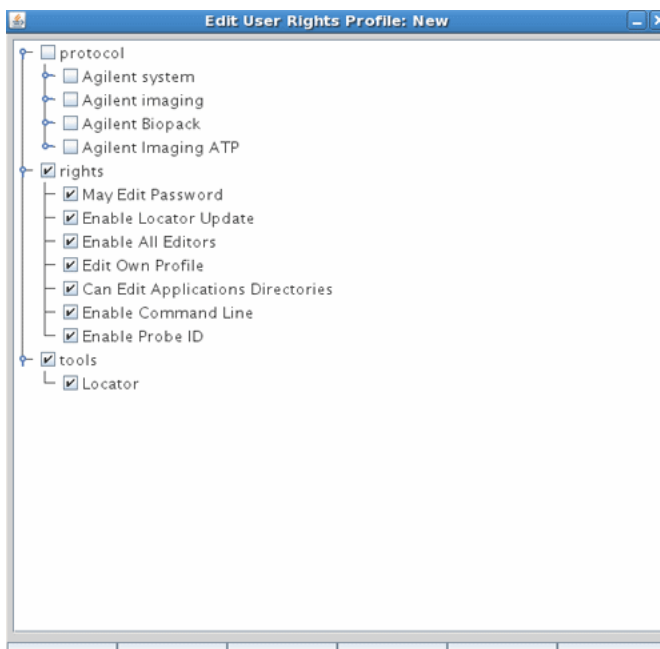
Edit User Rights Profile: New

protocol
Agilent system
Agilent imaging
Agilent Biopack
Agilent Imaging ATP
rights
May Edit Password
Enable Locator Update
Enable All Editors
Edit Own Profile
Can Edit Applications Directories
Enable Command Line
Enable Probe ID
tools
Locator